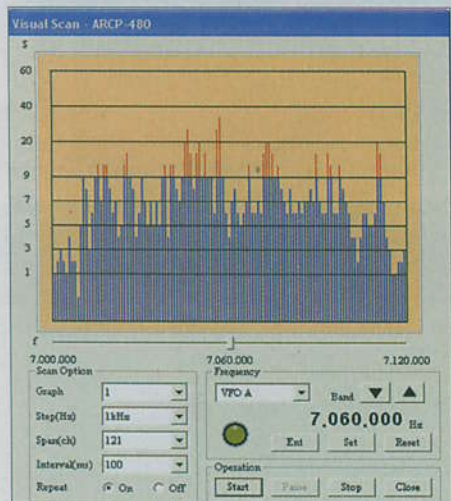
Visual Scan - ARCP-480

S
60
40
20
9
7
5
3
1

f

7.000.000
7.060.000
7.120.000

Scan Option
Graph 1
Step(Hz) 1kHz
Span(ch) 121
Interval(ms) 100
Repeat On Off

Frequency
VFO A
Band
7,060,000 Hz
Ent Set Reset

Operation
Start Pause Stop Close